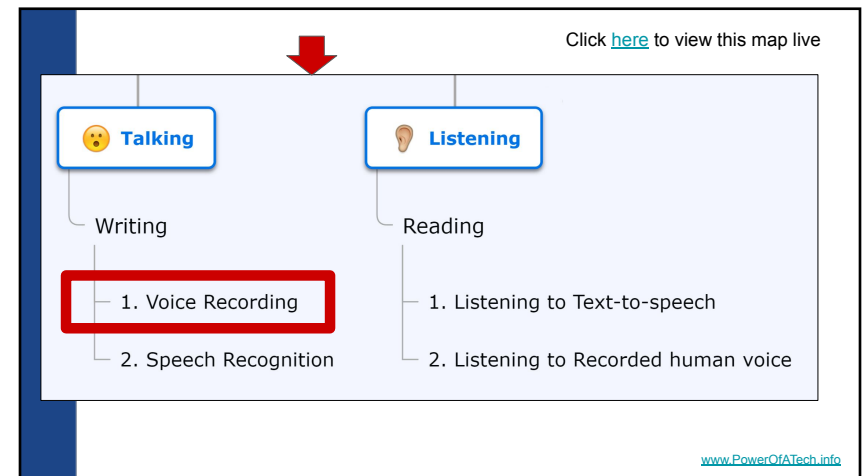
Click here to view this map live

Talking

Writing

1. Voice Recording

2. Speech Recognition

Listening

Reading

1. Listening to Text-to-speech

2. Listening to Recorded human voice

www.PowerOfATech.info